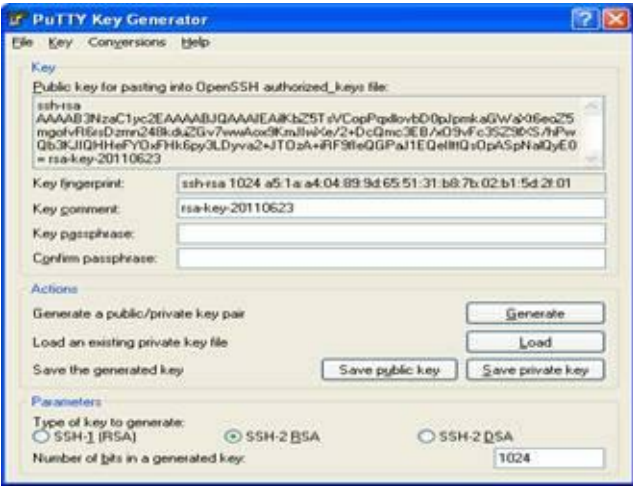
PuTTY Key Generator

File Key Conversions Help

Key

Public key for pasting into OpenSSH authorized_keys file:

ssh-rsa AAAAB3NzaC1yc2EAAAABJQAAAIEAiKbZ5TsVCopPqdlovbD0pJpmkaGWaX6eoZ5mgofvR6rsDzmn248kduZGv7wwAox9KmJlwiXe/2+DcQmc3EB/x09vFc3SZ9tXS/hPwQb3KJIQHHeFYOxFHk6py3LDyva2+JTOzA+iRF9fleQGPaJ1EQeIltQsOpASpNalQyE0= rsa-key-20110623

Key fingerprint: ssh-rsa 1024 a5:1a:a4:04:89:9d:65:51:31:b8:7b:02:b1:5d:2f:01

Key comment: rsa-key-20110623

Key passphrase:

Confirm passphrase:

Actions

Generate a public/private key pair Generate

Load an existing private key file Load

Save the generated key Save public key Save private key

Parameters

Type of key to generate:

SSH-1 (RSA) SSH-2 RSA SSH-2 DSA

Number of bits in a generated key: 1024